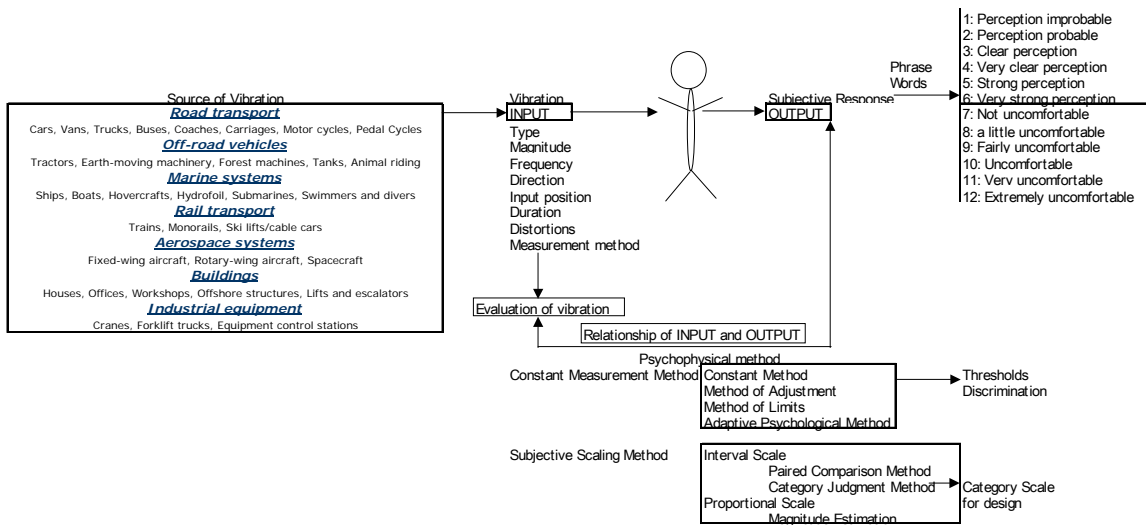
Source of Vibration
Road transport
Cars, Vans, Trucks, Buses, Coaches, Carriages, Motor cycles, Pedal Cycles
Off-road vehicles
Tractors, Earth-moving machinery, Forest machines, Tanks, Animal riding
Marine systems
Ships, Boats, Hovercrafts, Hydrofoil, Submarines, Swimmers and divers
Rail transport
Trains, Monorails, Ski lifts/cable cars
Aerospace systems
Fixed-wing aircraft, Rotary-wing aircraft, Spacecraft
Buildings
Houses, Offices, Workshops, Offshore structures, Lifts and escalators
Industrial equipment
Cranes, Forklift trucks, Equipment control stations

Vibration
INPUT
Type
Magnitude
Frequency
Direction
Input position
Duration
Distortions
Measurement method

Evaluation of vibration

Relationship of INPUT and OUTPUT

Subjective Response
OUTPUT

Phrase
Words

1: Perception improbable
2: Perception probable
3: Clear perception
4: Very clear perception
5: Strong perception
6: Very strong perception
7: Not uncomfortable
8: a little uncomfortable
9: Fairly uncomfortable
10: Uncomfortable
11: Very uncomfortable
12: Extremely uncomfortable

Psychophysical method
Constant Measurement Method
Constant Method
Method of Adjustment
Method of Limits
Adaptive Psychological Method

Thresholds
Discrimination

Subjective Scaling Method
Interval Scale
Paired Comparison Method
Category Judgment Method
Proportional Scale
Magnitude Estimation

Category Scale
for design